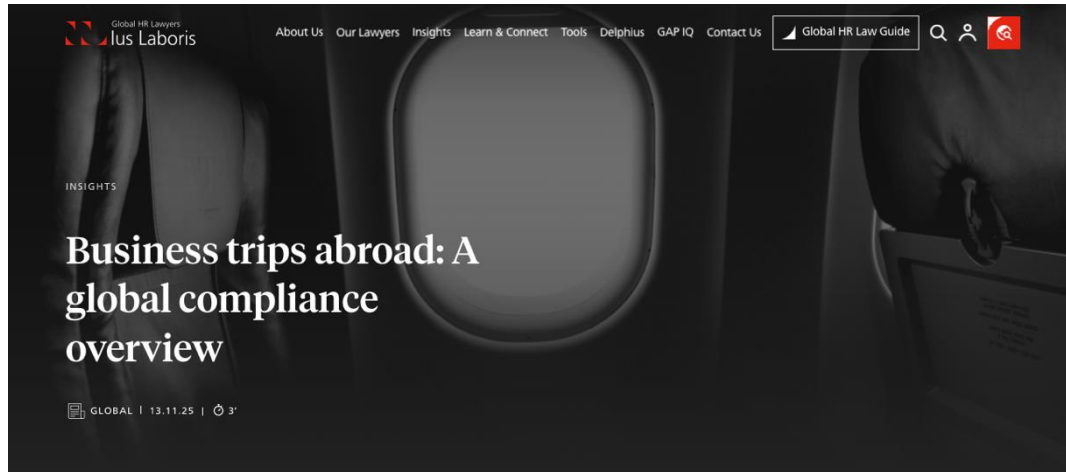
Global HR Lawyers
Ius Laboris

About Us Our Lawyers Insights Learn & Connect Tools Delphius GAP IQ Contact Us Global HR Law Guide

INSIGHTS

Business trips abroad: A global compliance overview

GLOBAL | 13.11.25 | 3'